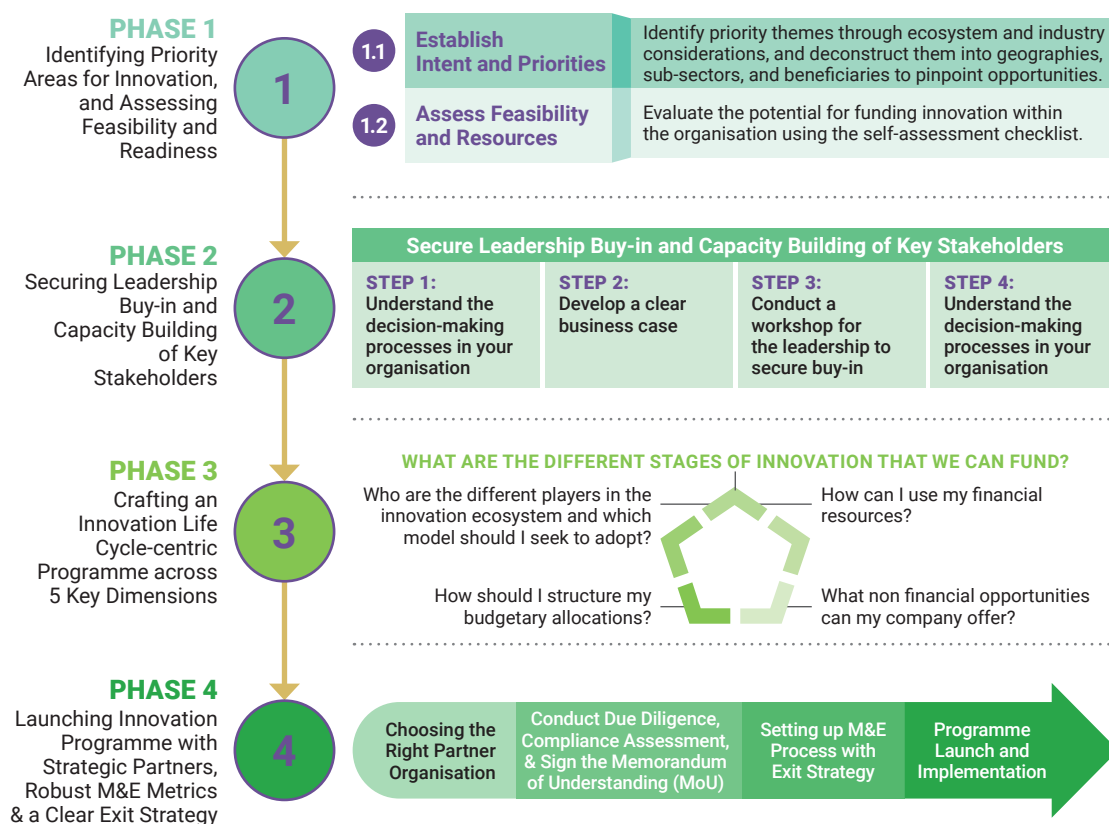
PHASE 1
Identifying Priority Areas for Innovation, and Assessing Feasibility and Readiness

1

1.1 Establish Intent and Priorities

Identify priority themes through ecosystem and industry considerations, and deconstruct them into geographies, sub-sectors, and beneficiaries to pinpoint opportunities.

1.2 Assess Feasibility and Resources

Evaluate the potential for funding innovation within the organisation using the self-assessment checklist.

PHASE 2
Securing Leadership Buy-in and Capacity Building of Key Stakeholders

2

Secure Leadership Buy-in and Capacity Building of Key Stakeholders

| STEP 1: Understand the decision-making processes in your organisation | STEP 2: Develop a clear business case | STEP 3: Conduct a workshop for the leadership to secure buy-in | STEP 4: Understand the decision-making processes in your organisation |
|---|---|---|---|

PHASE 3
Crafting an Innovation Life Cycle-centric Programme across 5 Key Dimensions

3

WHAT ARE THE DIFFERENT STAGES OF INNOVATION THAT WE CAN FUND?

Who are the different players in the innovation ecosystem and which model should I seek to adopt?

How can I use my financial resources?

How should I structure my budgetary allocations?

What non financial opportunities can my company offer?

PHASE 4
Launching Innovation Programme with Strategic Partners, Robust M&E Metrics & a Clear Exit Strategy

4

Choosing the Right Partner Organisation

Conduct Due Diligence, Compliance Assessment, & Sign the Memorandum of Understanding (MoU)

Setting up M&E Process with Exit Strategy

Programme Launch and Implementation